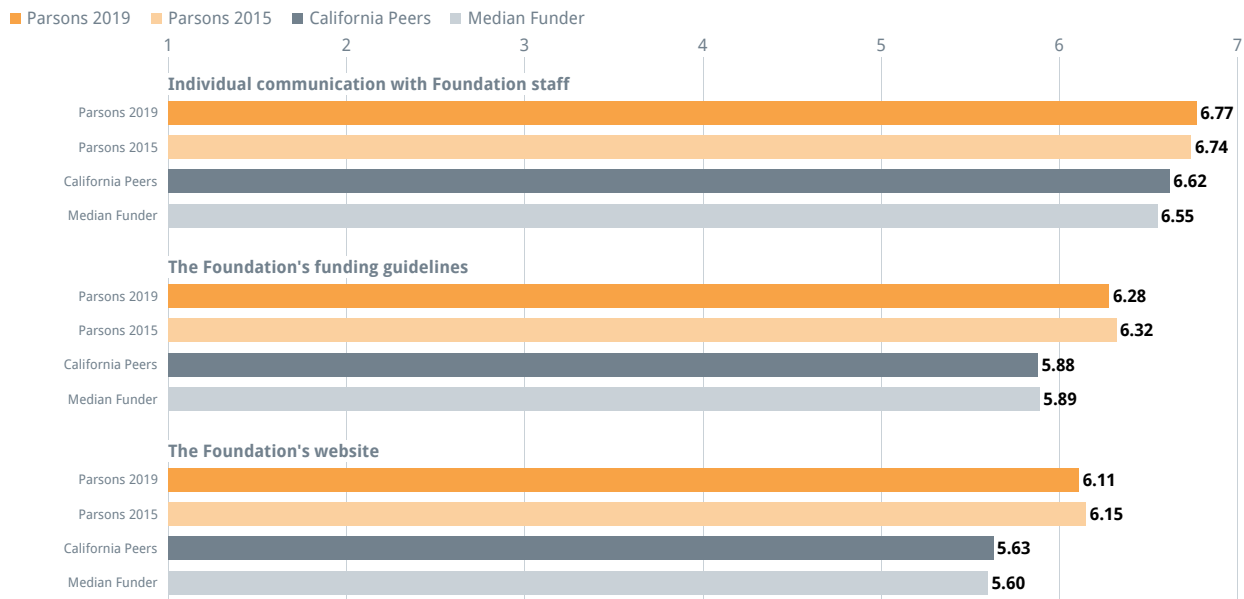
Parsons 2019 Parsons 2015 California Peers Median Funder

1 2 3 4 5 6 7

Individual communication with Foundation staff

Parsons 2019 6.77
Parsons 2015 6.74
California Peers 6.62
Median Funder 6.55

The Foundation's funding guidelines

Parsons 2019 6.28
Parsons 2015 6.32
California Peers 5.88
Median Funder 5.89

The Foundation's website

Parsons 2019 6.11
Parsons 2015 6.15
California Peers 5.63
Median Funder 5.60